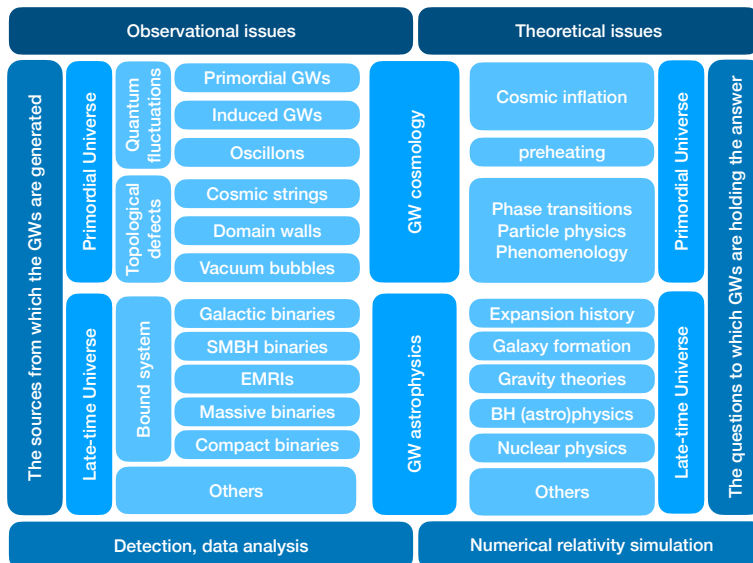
Observational issues

Theoretical issues

The sources from which the GWs are generated

Primordial Universe

Quantum fluctuations

Primordial GWs

Induced GWs

Oscillons

Topological defects

Cosmic strings

Domain walls

Vacuum bubbles

Late-time Universe

Bound system

Galactic binaries

SMBH binaries

EMRIs

Massive binaries

Compact binaries

Others

GW cosmology

GW astrophysics

Cosmic inflation

preheating

Phase transitions
Particle physics
Phenomenology

Expansion history

Galaxy formation

Gravity theories

BH (astro)physics

Nuclear physics

Others

Primordial Universe

Late-time Universe

The questions to which GWs are holding the answer

Detection, data analysis

Numerical relativity simulation